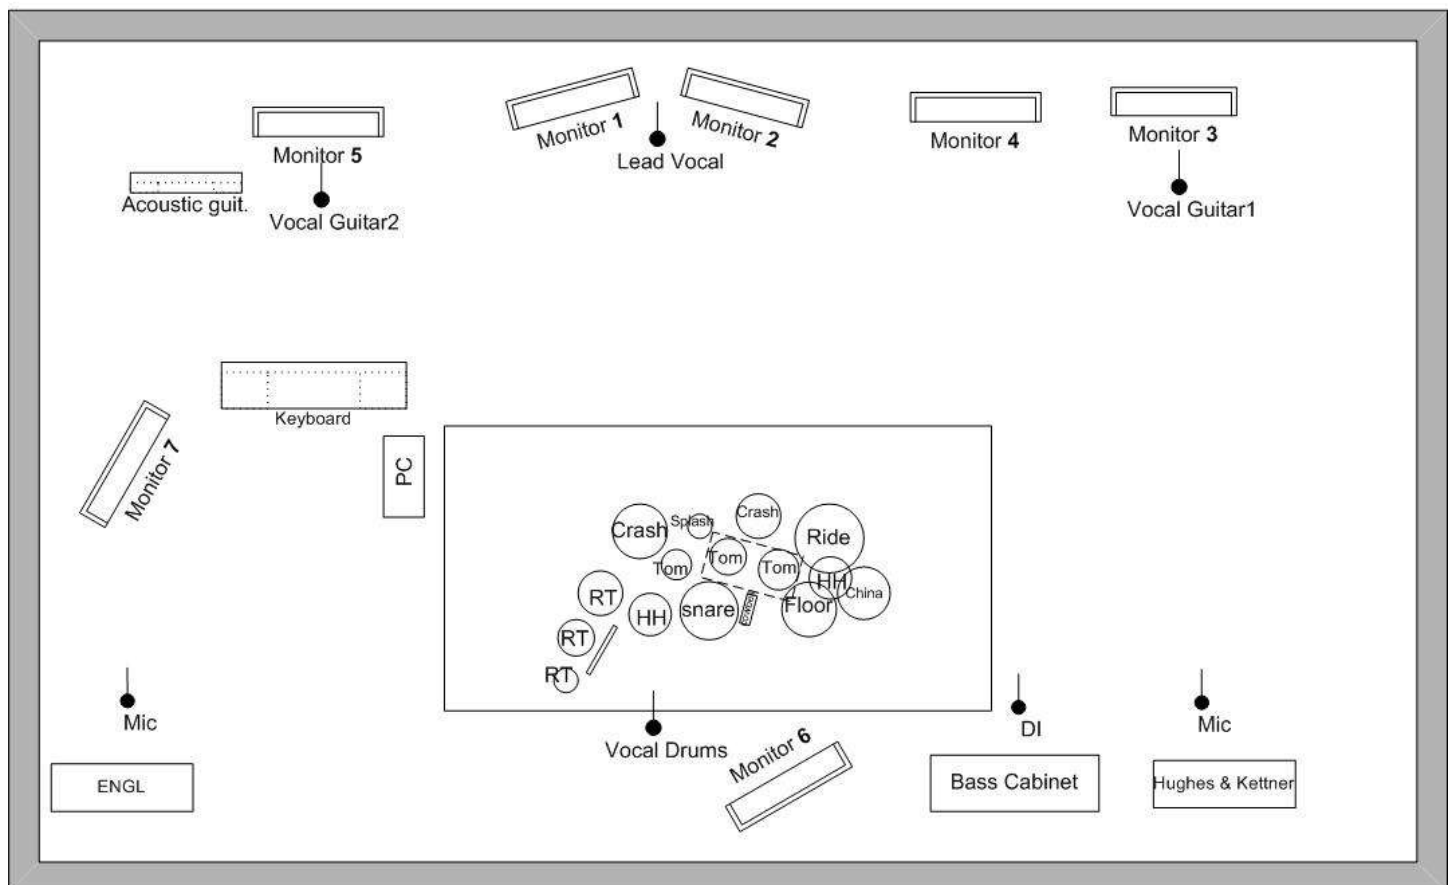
Monitor 1
Monitor 2
Lead Vocal
Monitor 4
Monitor 3
Vocal Guitar1
Monitor 5
Acoustic guit.
Vocal Guitar2

Keyboard
Monitor 7
PC

Crash
Splash
Crash
Ride
Tom
Tom
Tom
HH
China
RT
HH
snare
Floor
RT
RT

Mic
Vocal Drums
Monitor 6
DI
Mic
ENGL
Bass Cabinet
Hughes & Kettner